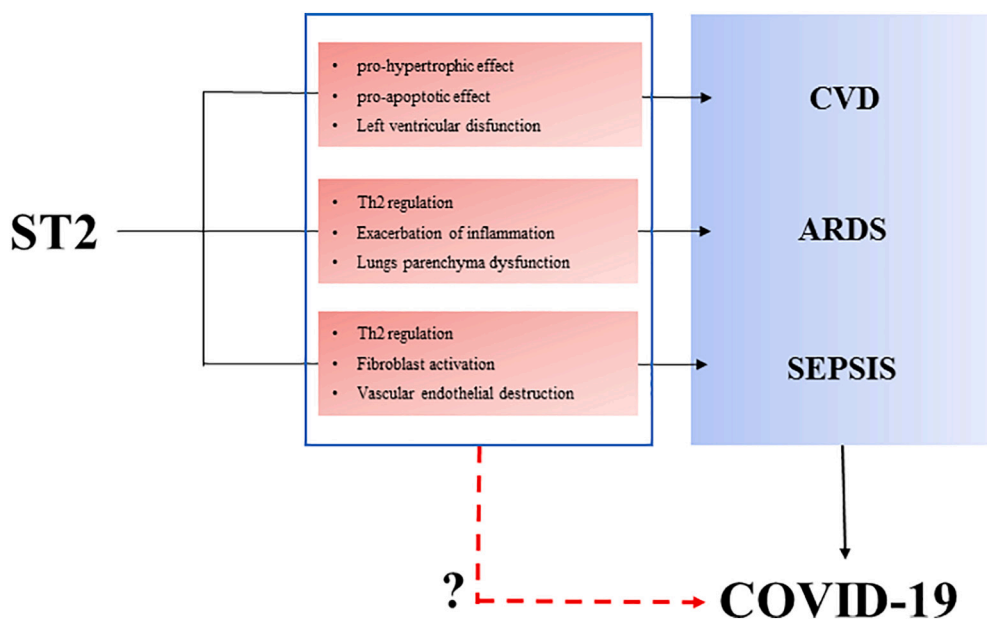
ST2

• pro-hypertrophic effect
• pro-apoptotic effect
• Left ventricular disfunction

• Th2 regulation
• Exacerbation of inflammation
• Lungs parenchyma dysfunction

• Th2 regulation
• Fibroblast activation
• Vascular endothelial destruction

CVD

ARDS

SEPSIS

?

COVID-19